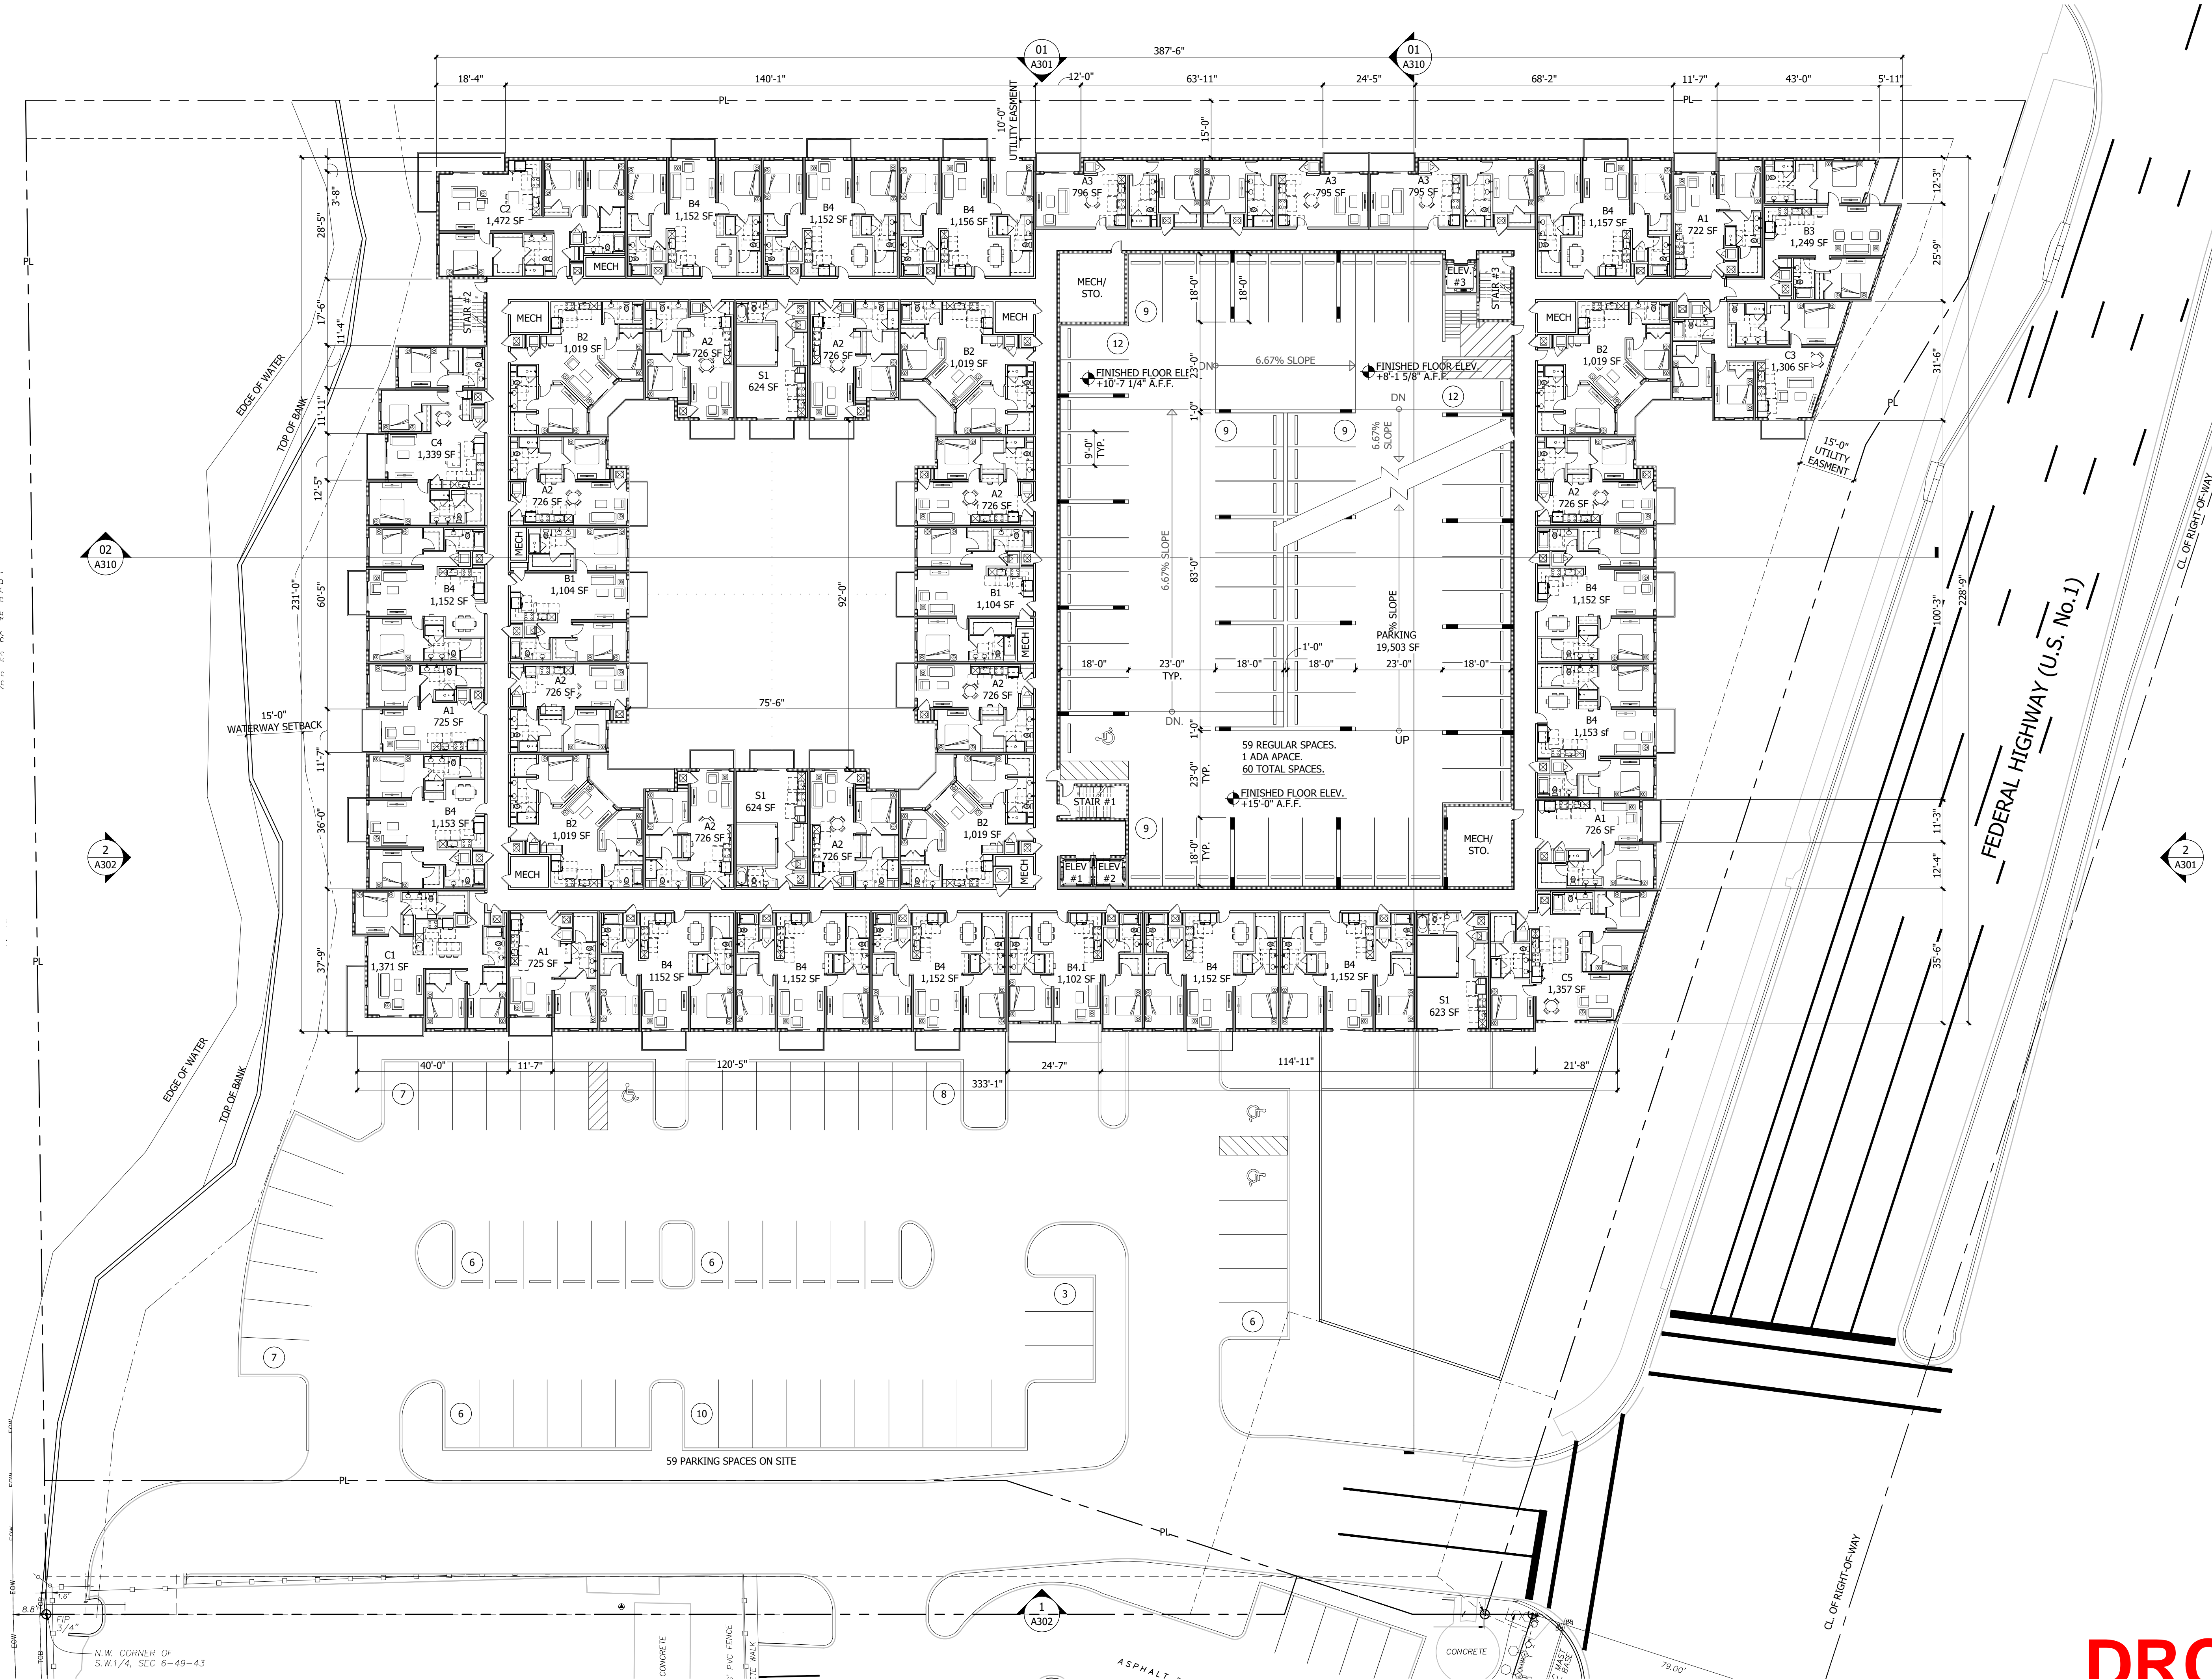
01
A301
01
A310
387'-6"
18'-4"
140'-1"
12'-0"
63'-11"
24'-5"
68'-2"
11'-7"
43'-0"
5'-11"
PL
PL
10'-0" UTILITY EASMENT
15'-0"
C2
1,472 SF
B4
1,152 SF
B4
1,152 SF
B4
1,156 SF
MECH
A3
796 SF
A3
795 SF
A3
795 SF
B4
1,157 SF
A1
722 SF
B3
1,249 SF
12'-3"
25'-9"
31'-6"
3'-8"
28'-5"
17'-6"
11'-4"
11'-11"
12'-5"
231'-0"
60'-5"
11'-7"
36'-0"
37'-9"
PL
STAIR #2
MECH
B2
1,019 SF
A2
726 SF
S1
624 SF
A2
726 SF
B2
1,019 SF
MECH
MECH/ STO.
18'-0"
18'-0"
ELEV. #3
STAIR #3
MECH
B2
1,019 SF
C3
1,306 SF
9
12
23'-0"
6.67% SLOPE
FINISHED FLOOR ELEV. +10'-7 1/4" A.F.F.
DN
FINISHED FLOOR ELEV. +8'-1 5/8" A.F.F.
DN
12
1'-0"
9
9
6.67% SLOPE
9'-0" TYP.
EDGE OF WATER
TOP OF BANK
C4
1,339 SF
A2
726 SF
A2
726 SF
A2
726 SF
15'-0" UTILITY EASMENT
PL
02
A310
MECH
B1
1,104 SF
92'-0"
B1
1,104 SF
MECH
6.67% SLOPE
83'-0"
% SLOPE
PARKING
19,503 SF
B4
1,152 SF
B4
1,152 SF
228'-9"
100'-3"
CL OF RIGHT-OF-WAY
FEDERAL HIGHWAY (U.S. No.1)
18'-0"
23'-0" TYP.
18'-0"
1'-0"
18'-0"
23'-0"
18'-0"
A2
726 SF
A2
726 SF
15'-0" WATERWAY SETBACK
A1
725 SF
75'-6"
DN.
1'-0"
UP
59 REGULAR SPACES.
1 ADA APACE.
60 TOTAL SPACES.
B4
1,153 sf
23'-0" TYP.
STAIR #1
FINISHED FLOOR ELEV. +15'-0" A.F.F.
B4
1,153 SF
B2
1,019 SF
A2
726 SF
S1
624 SF
A2
726 SF
B2
1,019 SF
9
A1
726 SF
MECH/ STO.
11'-3"
2
A302
MECH
MECH
18'-0" TYP.
ELEV #1
ELEV #2
12'-4"
2
A301
PL
C1
1,371 SF
A1
725 SF
B4
1152 SF
B4
1,152 SF
B4
1,152 SF
B4.1
1,102 SF
B4
1,152 SF
B4
1,152 SF
S1
623 SF
C5
1,357 SF
35'-6"
40'-0"
11'-7"
120'-5"
333'-1"
24'-7"
114'-11"
21'-8"
7
8
EDGE OF WATER
TOP OF BANK
6
6
3
6
7
6
10
59 PARKING SPACES ON SITE
PL
PL
CL. OF RIGHT-OF-WAY
1
A302
1.6'
8.8'
FIP 3/4"
N.W. CORNER OF S.W.1/4, SEC 6-49-43
CONCRETE
PVC FENCE
WALK
ASPHALT
CONCRETE
79.00'
DRO